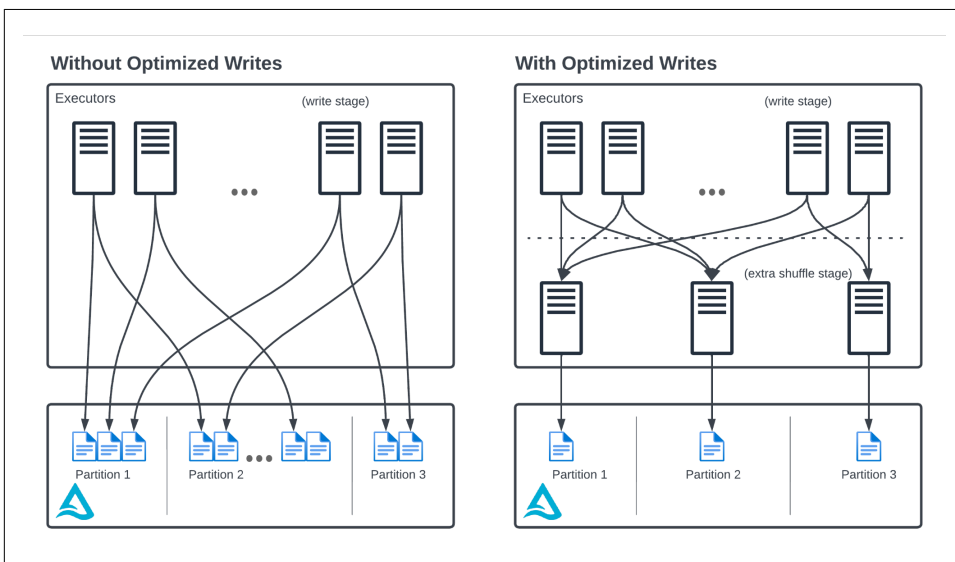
Without Optimized Writes

Executors

(write stage)

•••

Partition 1

Partition 2

•••

Partition 3

With Optimized Writes

Executors

(write stage)

•••

(extra shuffle stage)

Partition 1

Partition 2

Partition 3